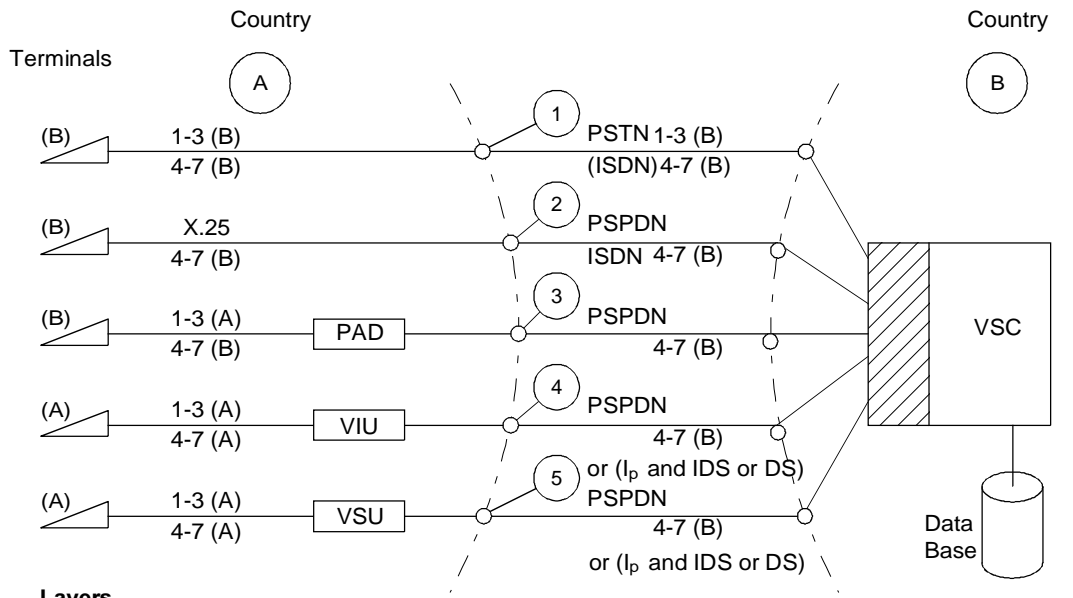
Country

Country

Terminals

A

B

1

(B) 1-3 (B) 4-7 (B)

PSTN 1-3 (B) (ISDN) 4-7 (B)

2

(B) X.25 4-7 (B)

PSPDN ISDN 4-7 (B)

3

(B) 1-3 (A) 4-7 (B)

PAD

PSPDN 4-7 (B)

VSC

4

(A) 1-3 (A) 4-7 (A)

VIU

PSPDN 4-7 (B) or ($I_p$ and IDS or DS)

5

(A) 1-3 (A) 4-7 (A)

VSU

PSPDN 4-7 (B) or ($I_p$ and IDS or DS)

Data Base

Layers